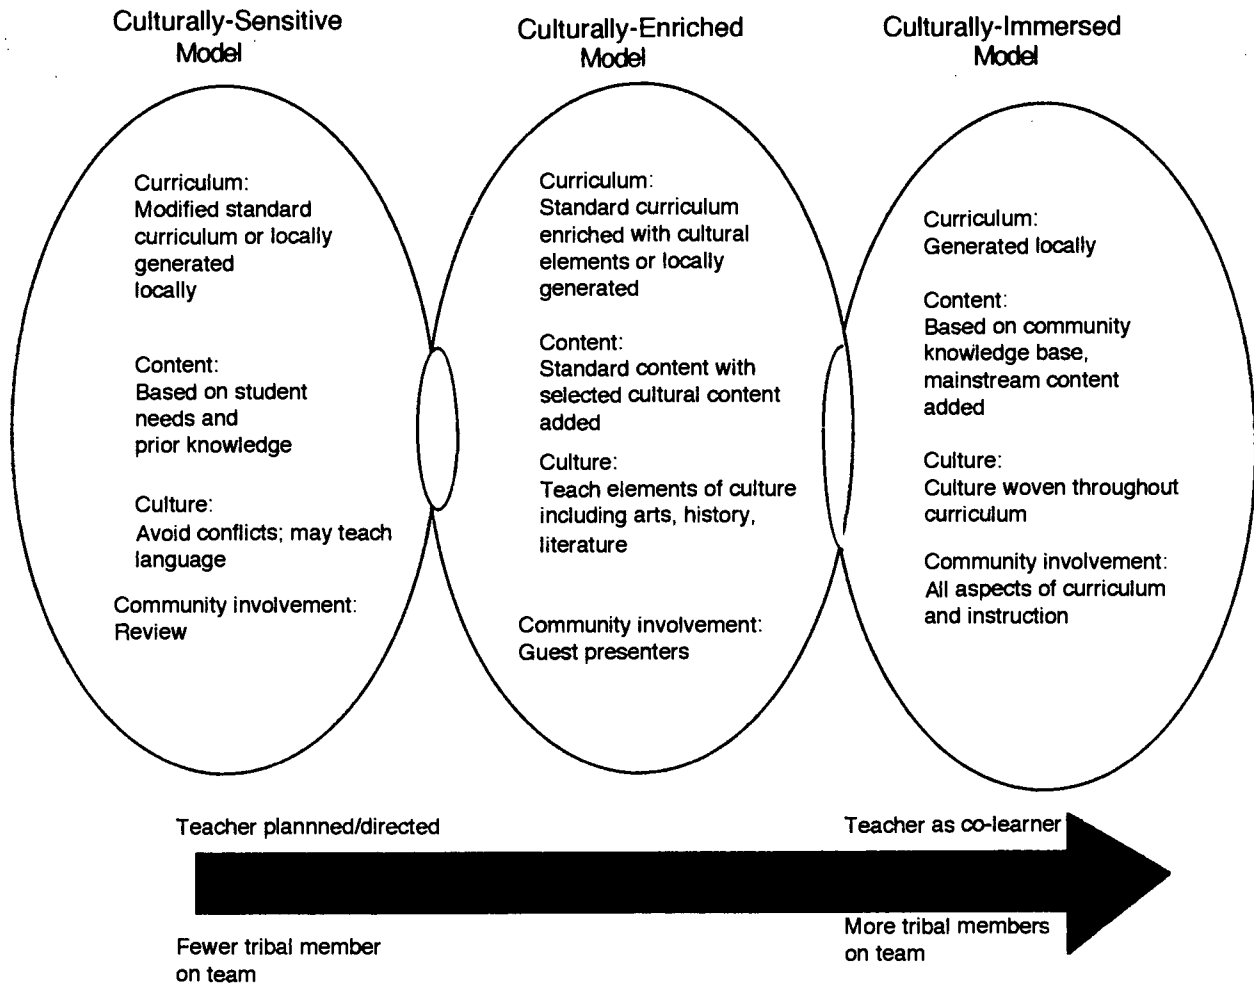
Culturally-Sensitive Model

Curriculum:
Modified standard curriculum or locally generated locally

Content:
Based on student needs and prior knowledge

Culture:
Avoid conflicts; may teach language

Community involvement:
Review

Culturally-Enriched Model

Curriculum:
Standard curriculum enriched with cultural elements or locally generated

Content:
Standard content with selected cultural content added

Culture:
Teach elements of culture including arts, history, literature

Community involvement:
Guest presenters

Culturally-Immersed Model

Curriculum:
Generated locally

Content:
Based on community knowledge base, mainstream content added

Culture:
Culture woven throughout curriculum

Community involvement:
All aspects of curriculum and instruction

Teacher plannned/directed

Teacher as co-learner

Fewer tribal member on team

More tribal members on team